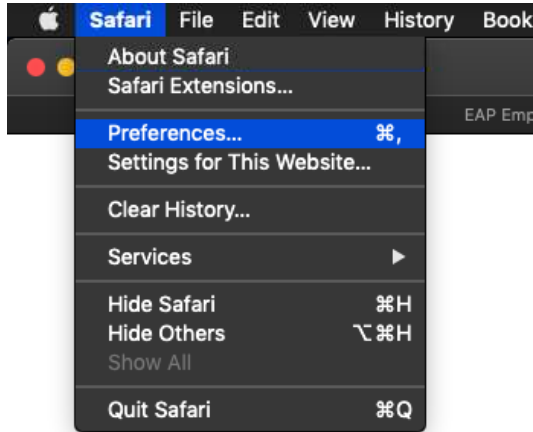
Safari File Edit View History Book

About Safari
Safari Extensions...

EAP Emp

Preferences... ⌘,
Settings for This Website...

Clear History...

Services ▶

Hide Safari ⌘H
Hide Others ⌥⌘H
Show All

Quit Safari ⌘Q